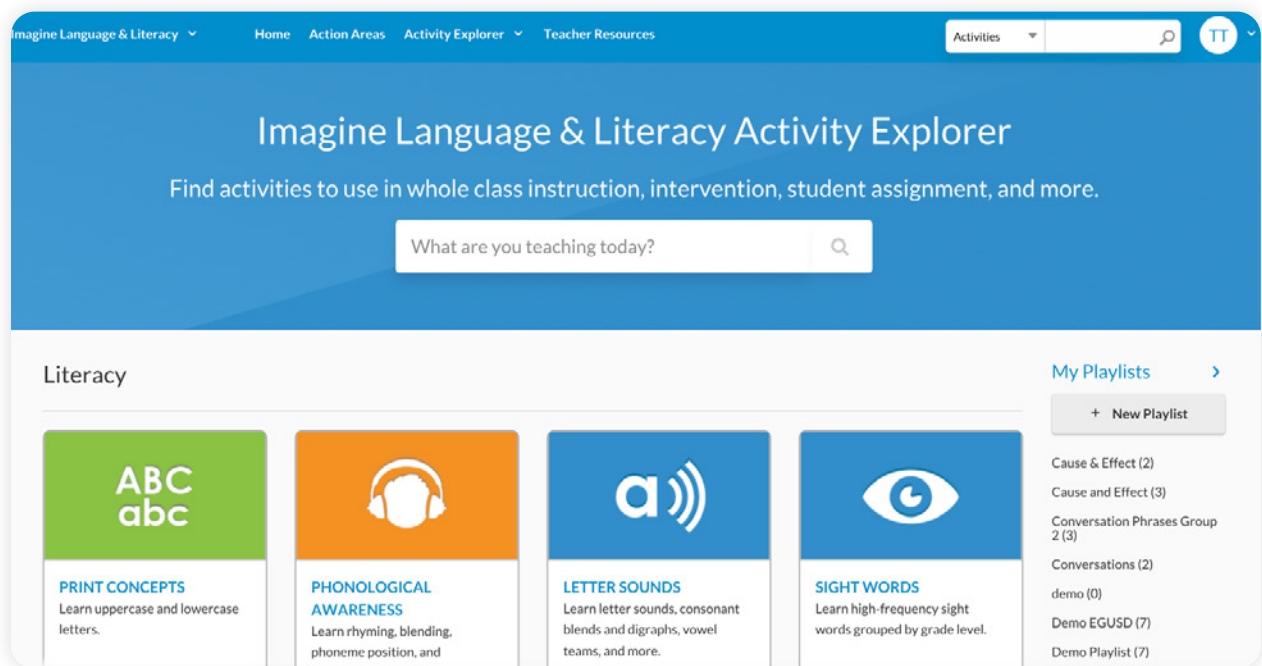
Imagine Language & Literacy Home Action Areas Activity Explorer Teacher Resources

Activities

TT

Imagine Language & Literacy Activity Explorer

Find activities to use in whole class instruction, intervention, student assignment, and more.

What are you teaching today?

Literacy

ABC abc

PRINT CONCEPTS
Learn uppercase and lowercase letters.

PHONOLOGICAL AWARENESS
Learn rhyming, blending, phoneme position, and

a

LETTER SOUNDS
Learn letter sounds, consonant blends and digraphs, vowel teams, and more.

SIGHT WORDS
Learn high-frequency sight words grouped by grade level.

My Playlists

+ New Playlist

Cause & Effect (2)

Cause and Effect (3)

Conversation Phrases Group 2 (3)

Conversations (2)

demo (0)

Demo EGUSD (7)

Demo Playlist (7)